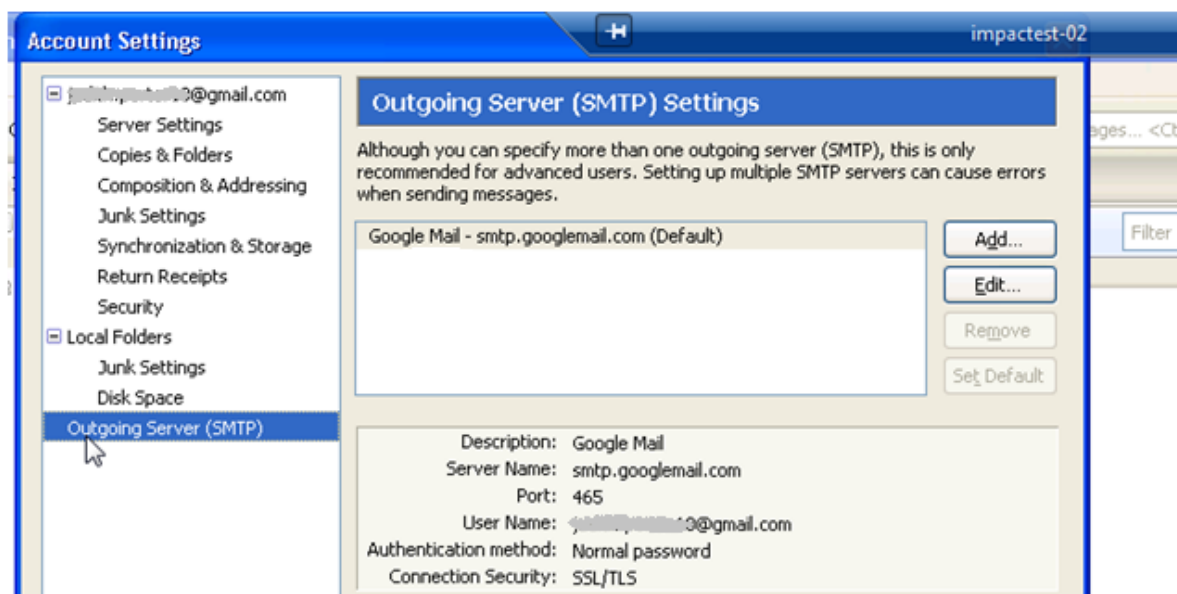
Account Settings

impactest-02

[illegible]@gmail.com
Server Settings
Copies & Folders
Composition & Addressing
Junk Settings
Synchronization & Storage
Return Receipts
Security
Local Folders
Junk Settings
Disk Space
Outgoing Server (SMTP)

Outgoing Server (SMTP) Settings

Although you can specify more than one outgoing server (SMTP), this is only recommended for advanced users. Setting up multiple SMTP servers can cause errors when sending messages.

Google Mail - smtp.googlemail.com (Default)

Add...
Edit...
Remove
Set Default

Description: Google Mail
Server Name: smtp.googlemail.com
Port: 465
User Name: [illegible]@gmail.com
Authentication method: Normal password
Connection Security: SSL/TLS

ages... <Ct
Filter